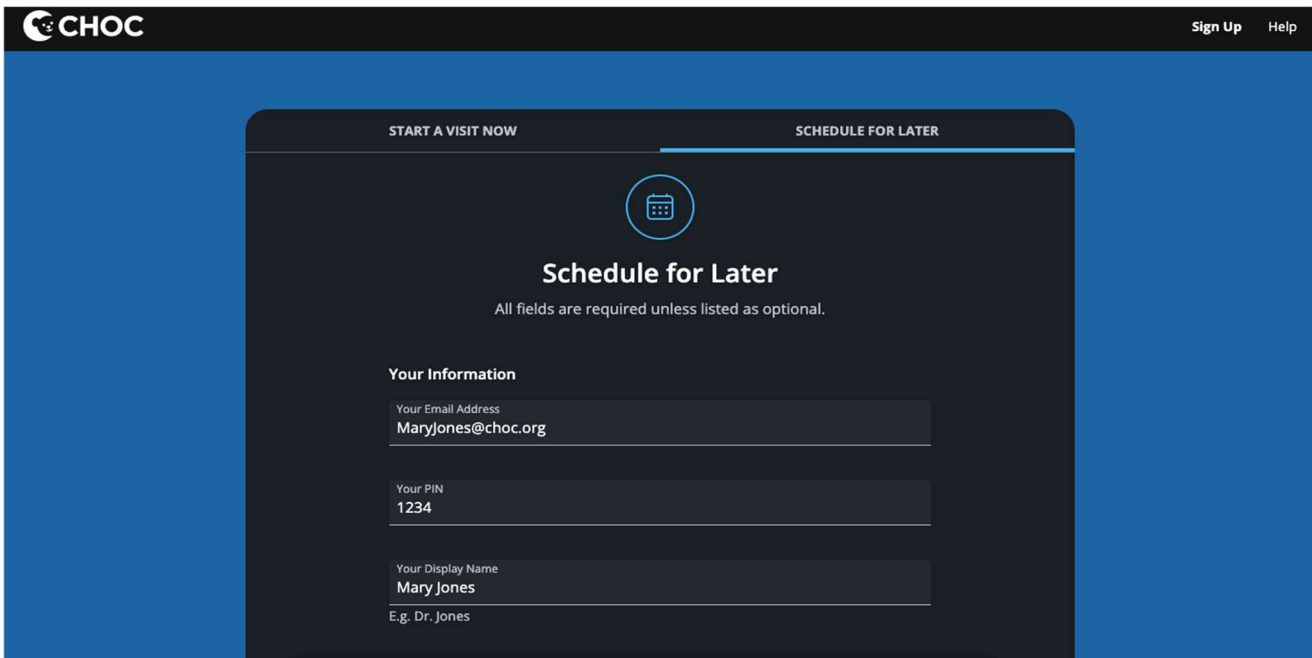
CHOC

Sign Up Help

START A VISIT NOW

SCHEDULE FOR LATER

Schedule for Later

All fields are required unless listed as optional.

Your Information

Your Email Address
MaryJones@choc.org

Your PIN
1234

Your Display Name
Mary Jones

E.g. Dr. Jones